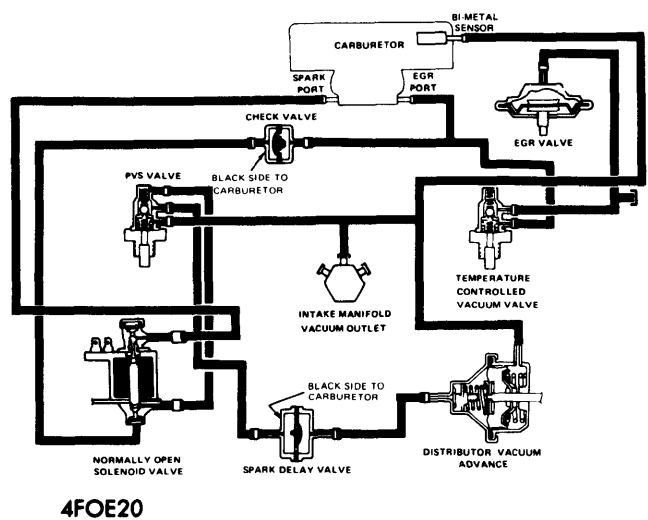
BI-METAL SENSOR

CARBURETOR

SPARK PORT

EGR PORT

CHECK VALVE

EGR VALVE

PVS VALVE

BLACK SIDE TO CARBURETOR

TEMPERATURE CONTROLLED VACUUM VALVE

INTAKE MANIFOLD VACUUM OUTLET

BLACK SIDE TO CARBURETOR

NORMALLY OPEN SOLENOID VALVE

SPARK DELAY VALVE

DISTRIBUTOR VACUUM ADVANCE

4FOE20